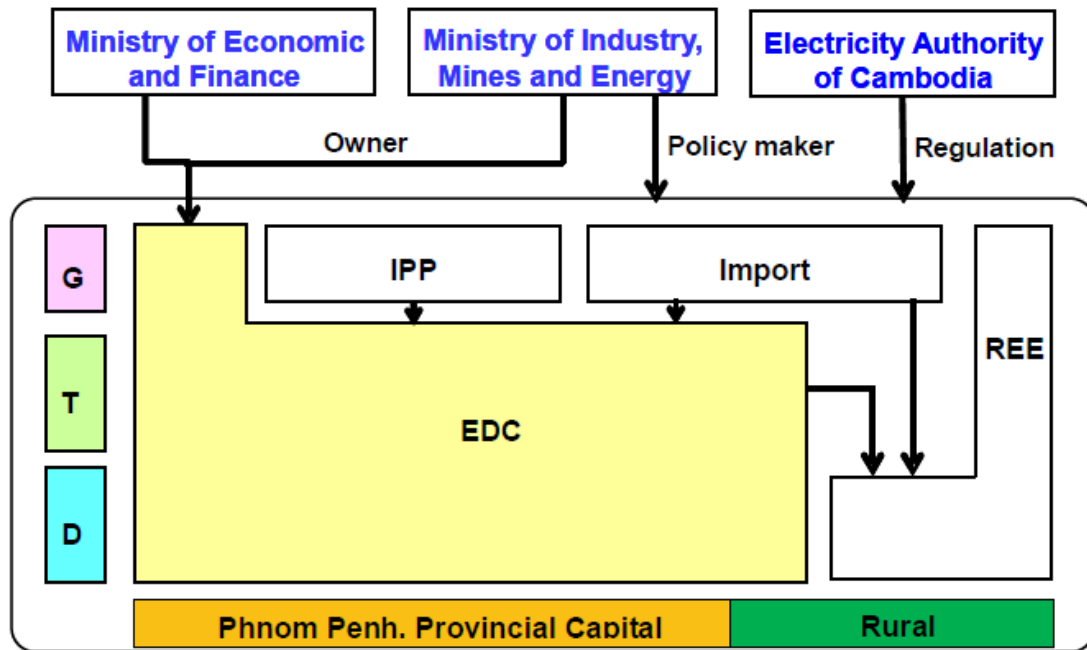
Ministry of Economic and Finance

Ministry of Industry, Mines and Energy

Electricity Authority of Cambodia

Owner

Policy maker

Regulation

G

T

D

IPP

Import

REE

EDC

Phnom Penh, Provincial Capital

Rural